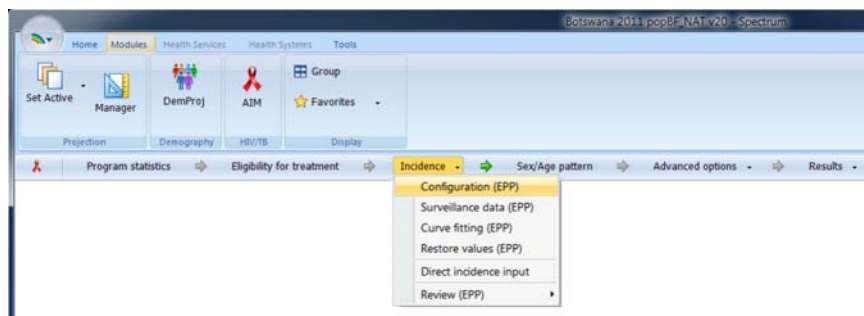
Botswana 2011 popBF NAT v20 - Spectrum

Home Modules Health Services Health Systems Tools

Set Active Manager DemProj AIM Group Favorites

Projection Demography HIV/TB Display

Program statistics Eligibility for treatment Incidence Sex/Age pattern Advanced options Results

Configuration (EPP)
Surveillance data (EPP)
Curve fitting (EPP)
Restore values (EPP)
Direct incidence input
Review (EPP)